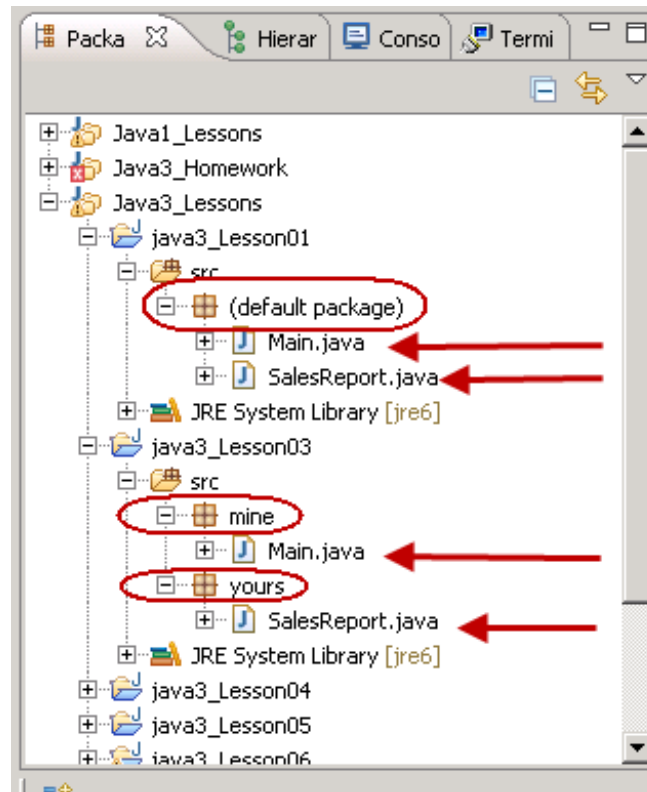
Packa Hierar Conso Termi

Java1_Lessons
Java3_Homework
Java3_Lessons
java3_Lesson01
src
(default package)
Main.java
SalesReport.java
JRE System Library [jre6]
java3_Lesson03
src
mine
Main.java
yours
SalesReport.java
JRE System Library [jre6]
java3_Lesson04
java3_Lesson05
java3_Lesson06